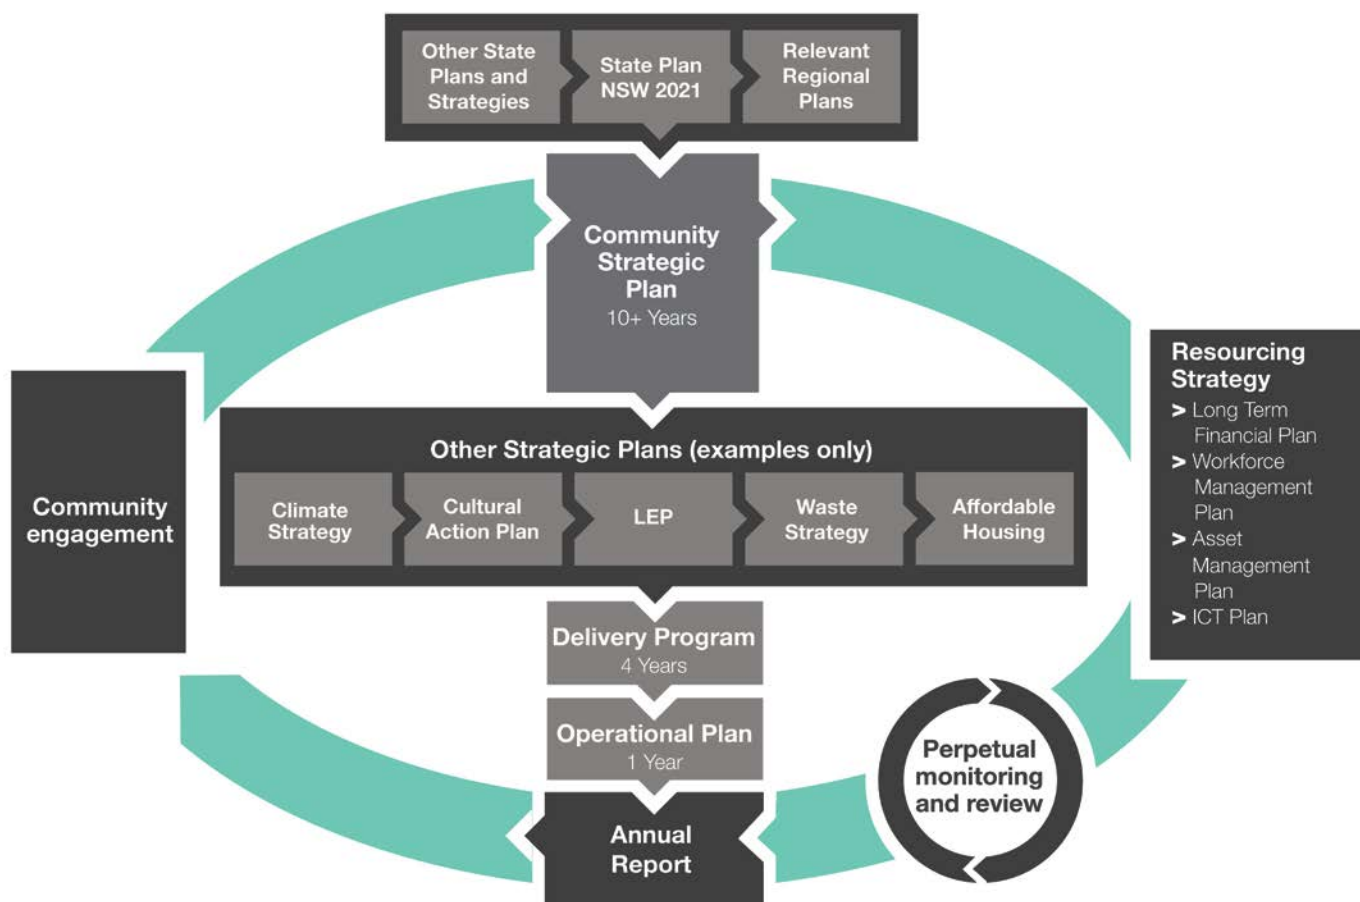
Other State Plans and Strategies

State Plan NSW 2021

Relevant Regional Plans

Community Strategic Plan
10+ Years

Resourcing Strategy
> Long Term Financial Plan
> Workforce Management Plan
> Asset Management Plan
> ICT Plan

Community engagement

Other Strategic Plans (examples only)

Climate Strategy

Cultural Action Plan

LEP

Waste Strategy

Affordable Housing

Delivery Program
4 Years

Operational Plan
1 Year

Annual Report

Perpetual monitoring and review